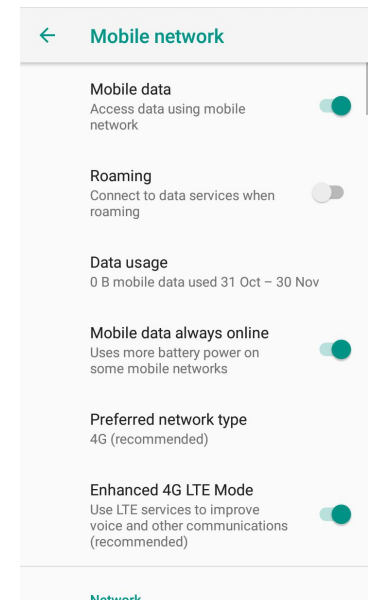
← Mobile network

Mobile data
Access data using mobile network

Roaming
Connect to data services when roaming

Data usage
0 B mobile data used 31 Oct – 30 Nov

Mobile data always online
Uses more battery power on some mobile networks

Preferred network type
4G (recommended)

Enhanced 4G LTE Mode
Use LTE services to improve voice and other communications (recommended)

Network